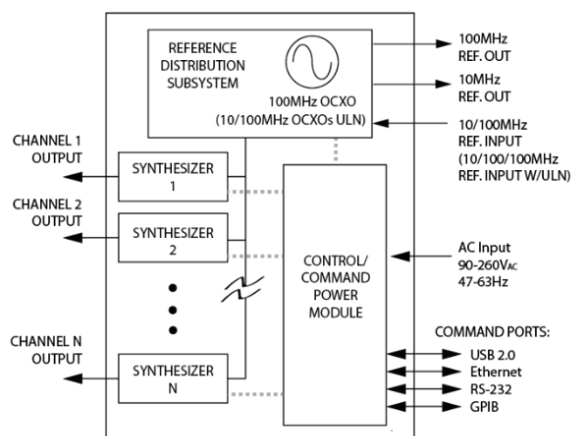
REFERENCE DISTRIBUTION SUBSYSTEM

100MHz OCXO
(10/100MHz OCXOs ULN)

100MHz
REF. OUT

10MHz
REF. OUT

10/100MHz
REF. INPUT
(10/100/100MHz
REF. INPUT W/ULN)

CHANNEL 1
OUTPUT

SYNTHESIZER
1

CHANNEL 2
OUTPUT

SYNTHESIZER
2

CONTROL/
COMMAND
POWER
MODULE

AC Input
90-260V$_{AC}$
47-63Hz

CHANNEL N
OUTPUT

SYNTHESIZER
N

COMMAND PORTS:
USB 2.0
Ethernet
RS-232
GPIB